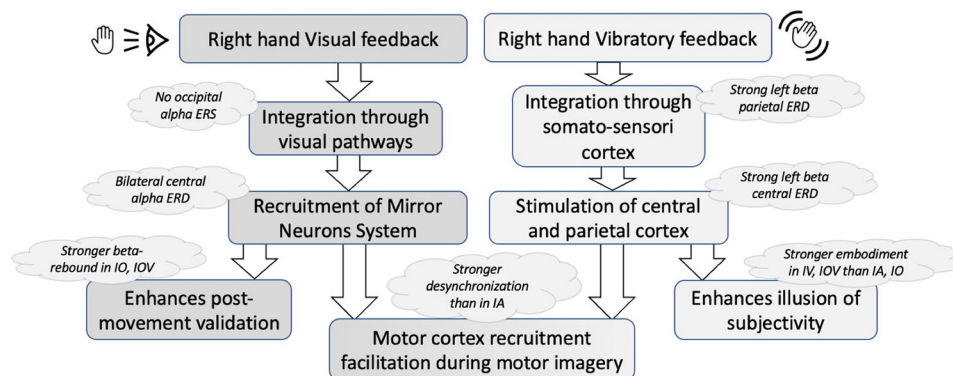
Right hand Visual feedback

Right hand Vibratory feedback

No occipital alpha ERS

Integration through visual pathways

Integration through somato-sensori cortex

Strong left beta parietal ERD

Bilateral central alpha ERD

Recruitment of Mirror Neurons System

Strong left beta central ERD

Stimulation of central and parietal cortex

Stronger beta-rebound in IO, IOV

Stronger desynchronization than in IA

Stronger embodiment in IV, IOV than IA, IO

Enhances post-movement validation

Enhances illusion of subjectivity

Motor cortex recruitment facilitation during motor imagery